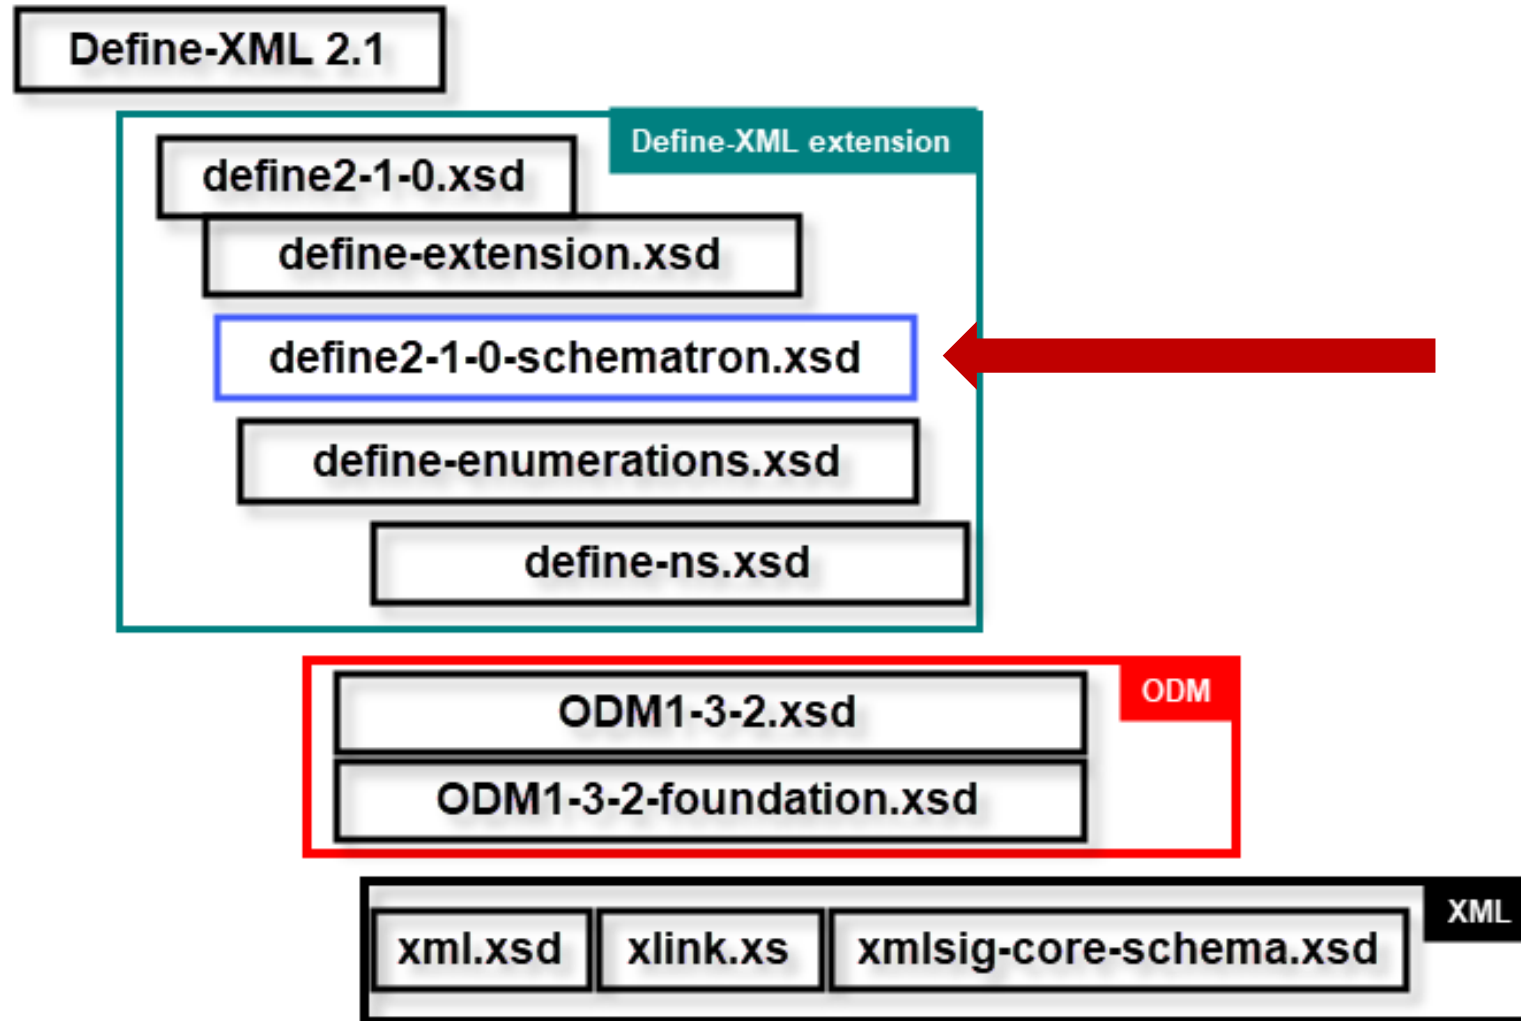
Define-XML 2.1

Define-XML extension

define2-1-0.xsd

define-extension.xsd

define2-1-0-schematron.xsd

define-enumerations.xsd

define-ns.xsd

ODM

ODM1-3-2.xsd

ODM1-3-2-foundation.xsd

XML

xml.xsd

xlink.xs

xmlsig-core-schema.xsd